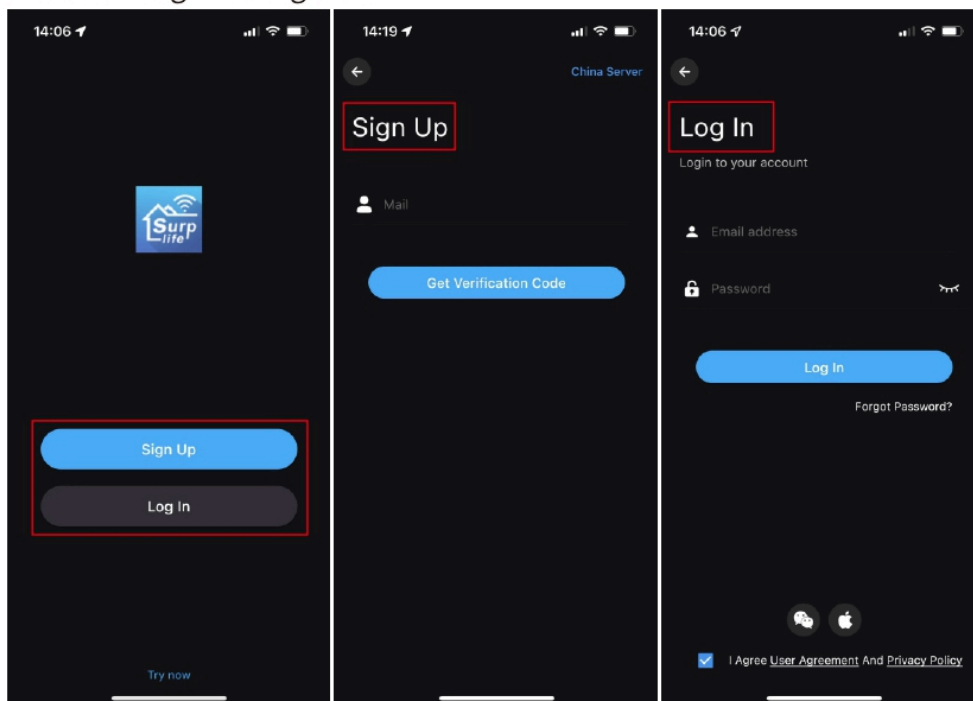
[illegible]

14:06

Surp life

Sign Up

Log In

Try now

14:19

China Server

Sign Up

Mail

Get Verification Code

14:06

Log In

Login to your account

Email address

Password

Log In

Forgot Password?

I Agree User Agreement And Privacy Policy